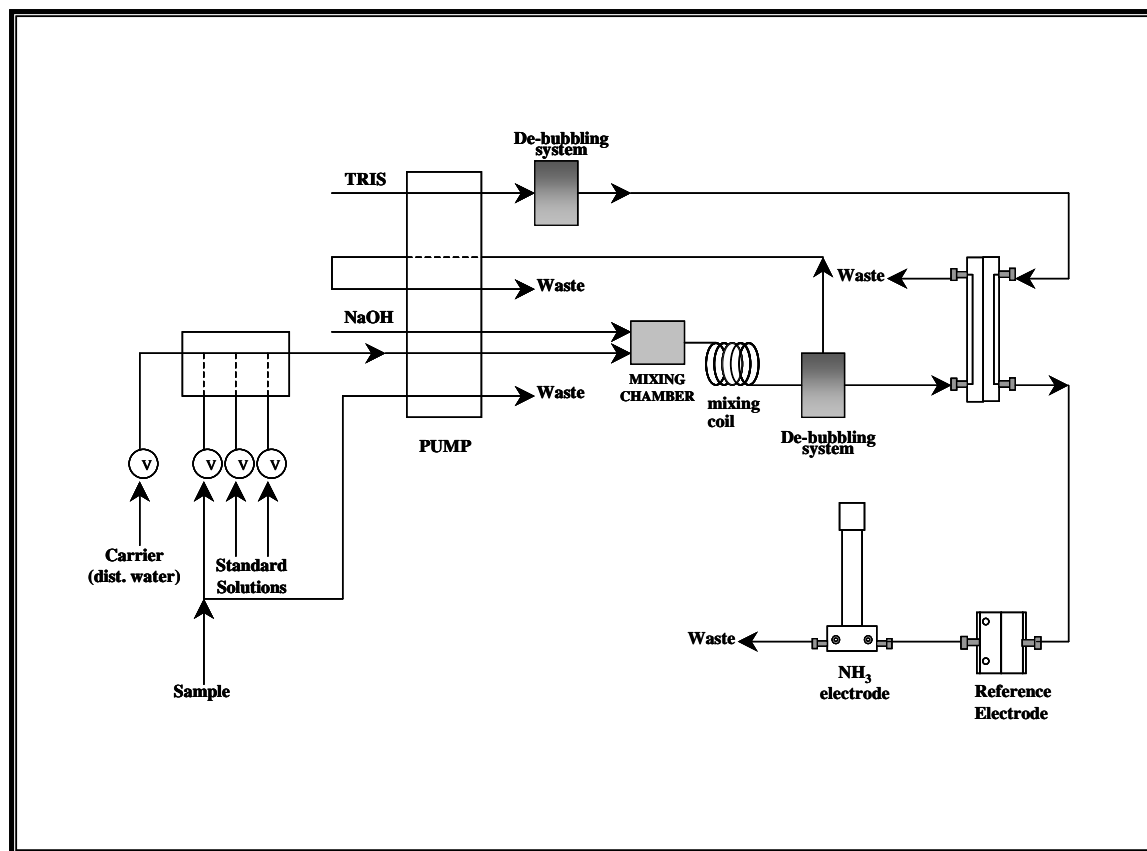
De-bubbling system

TRIS

Waste

Waste

NaOH

MIXING CHAMBER

mixing coil

Waste

PUMP

De-bubbling system

V

V

V

V

Carrier (dist. water)

Standard Solutions

Sample

Waste

$NH_3$ electrode

Reference Electrode